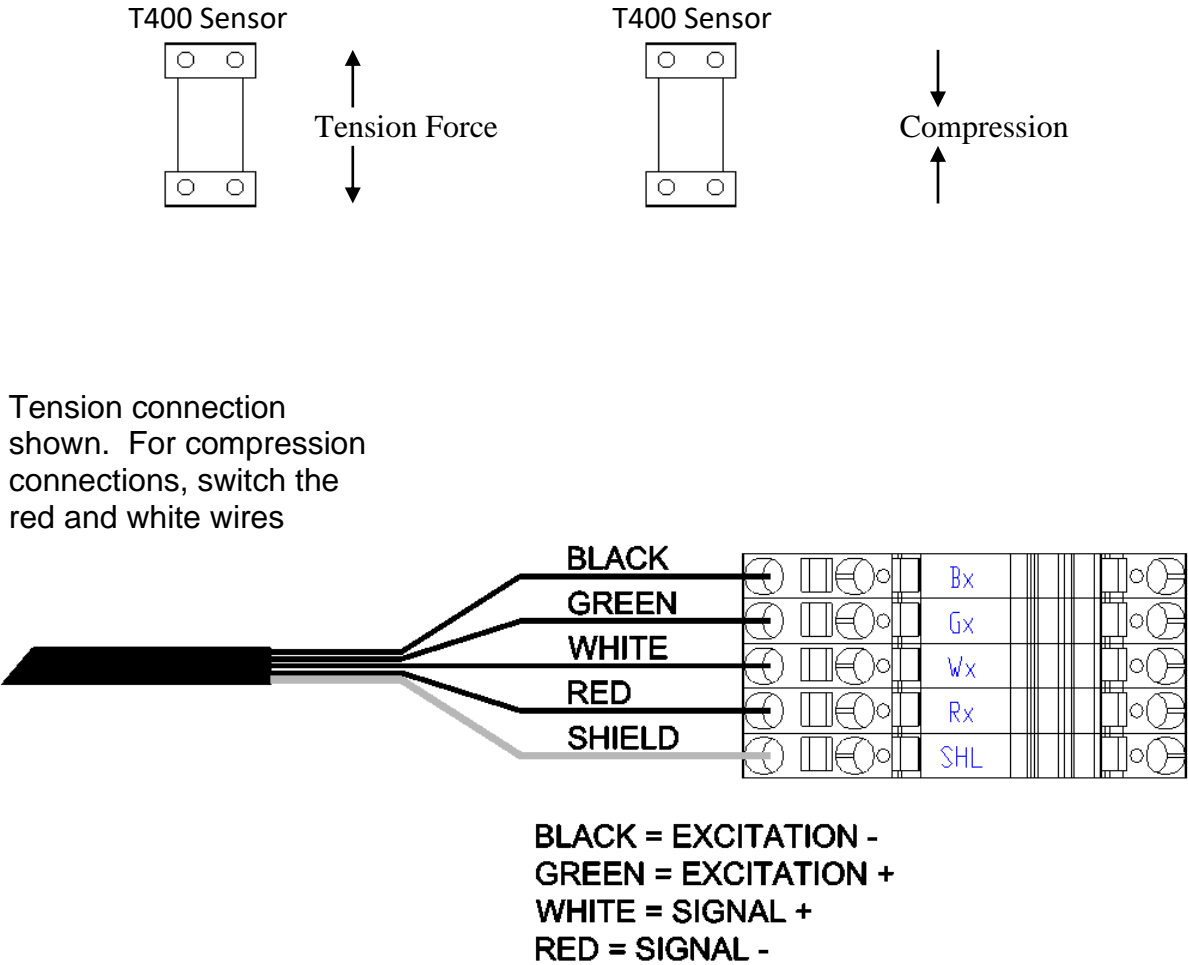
T400 Sensor

Tension Force

T400 Sensor

Compression

Tension connection shown. For compression connections, switch the red and white wires

BLACK
GREEN
WHITE
RED
SHIELD

Bx
Gx
Wx
Rx
SHL

BLACK = EXCITATION -
GREEN = EXCITATION +
WHITE = SIGNAL +
RED = SIGNAL -